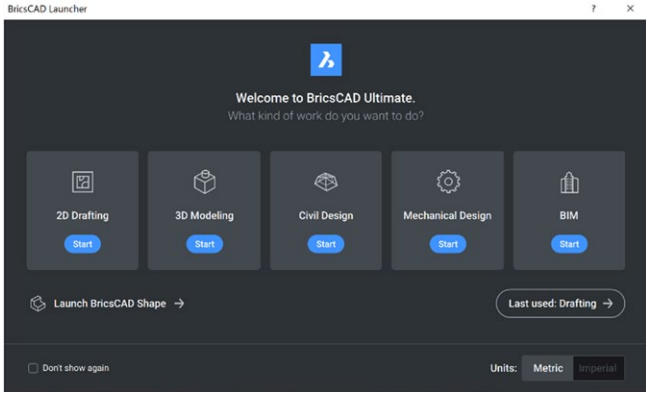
BricsCAD Launcher

?

×

Welcome to BricsCAD Ultimate.

What kind of work do you want to do?

2D Drafting

Start

3D Modeling

Start

Civil Design

Start

Mechanical Design

Start

BIM

Start

Launch BricsCAD Shape →

Last used: Drafting →

Don't show again

Units: Metric Imperial